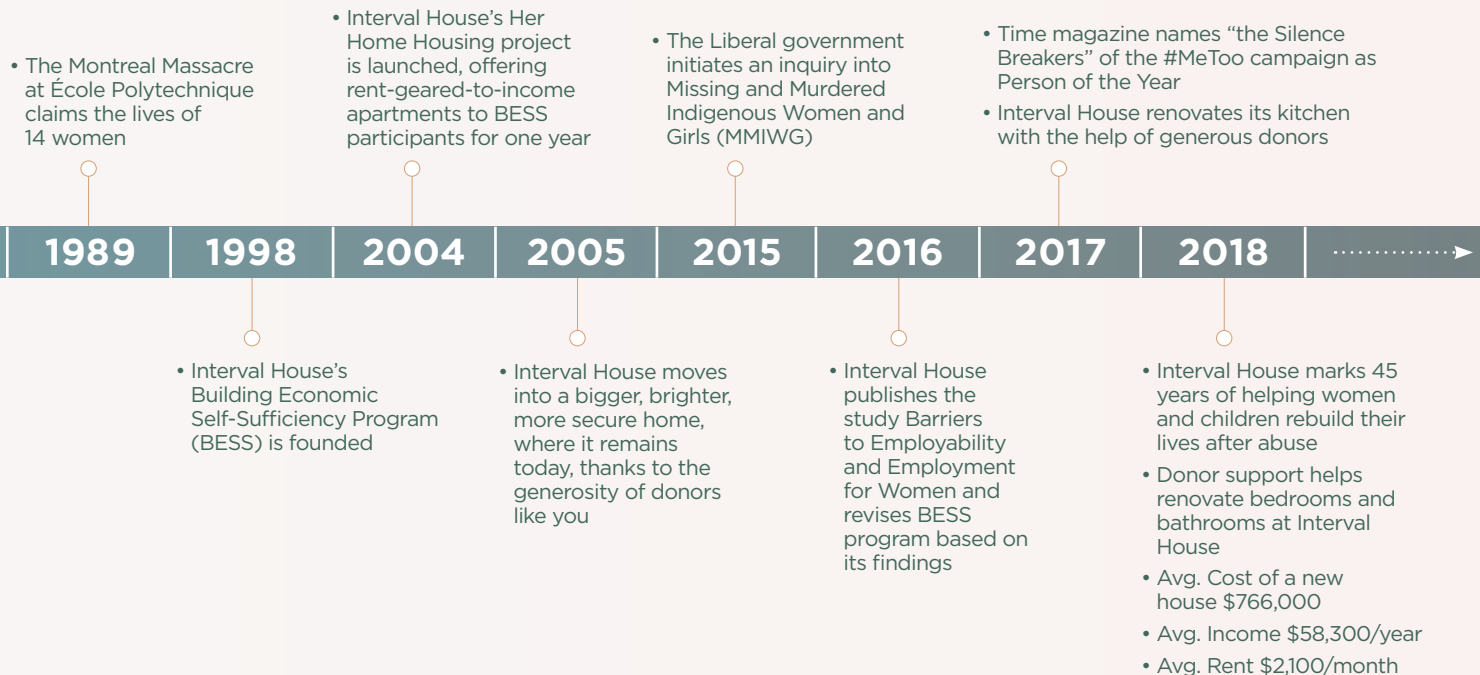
• The Montreal Massacre at École Polytechnique claims the lives of 14 women

• Interval House's Her Home Housing project is launched, offering rent-geared-to-income apartments to BESS participants for one year

• The Liberal government initiates an inquiry into Missing and Murdered Indigenous Women and Girls (MMIWG)

• Time magazine names "the Silence Breakers" of the #MeToo campaign as Person of the Year

• Interval House renovates its kitchen with the help of generous donors

1989 | 1998 | 2004 | 2005 | 2015 | 2016 | 2017 | 2018

• Interval House's Building Economic Self-Sufficiency Program (BESS) is founded

• Interval House moves into a bigger, brighter, more secure home, where it remains today, thanks to the generosity of donors like you

• Interval House publishes the study Barriers to Employability and Employment for Women and revises BESS program based on its findings

• Interval House marks 45 years of helping women and children rebuild their lives after abuse

• Donor support helps renovate bedrooms and bathrooms at Interval House

• Avg. Cost of a new house $766,000

• Avg. Income $58,300/year

• Avg. Rent $2,100/month